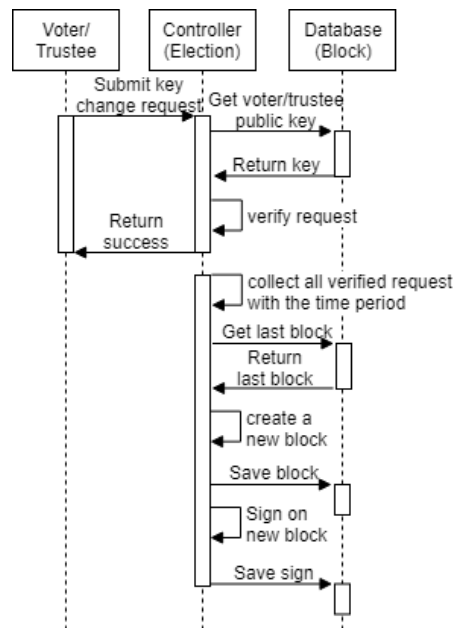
Voter/ Trustee

Controller (Election)

Database (Block)

Submit key change request

Get voter/trustee public key

Return key

verify request

Return success

collect all verified request with the time period

Get last block

Return last block

create a new block

Save block

Sign on new block

Save sign